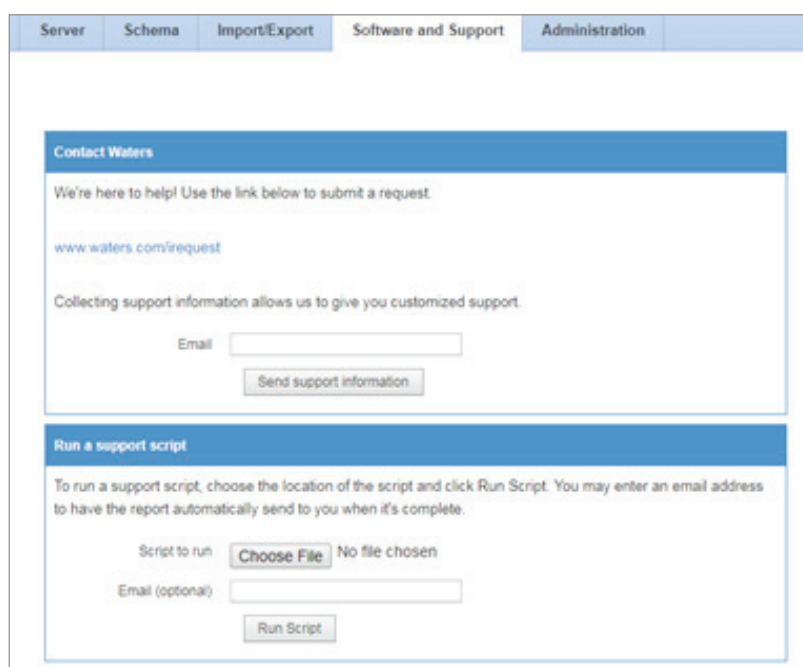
Server | Schema | Import/Export | Software and Support | Administration

Contact Waters

We're here to help! Use the link below to submit a request.

www.waters.com/irequest

Collecting support information allows us to give you customized support.

Email

Send support information

Run a support script

To run a support script, choose the location of the script and click Run Script. You may enter an email address to have the report automatically send to you when it's complete.

Script to run Choose File No file chosen

Email (optional)

Run Script